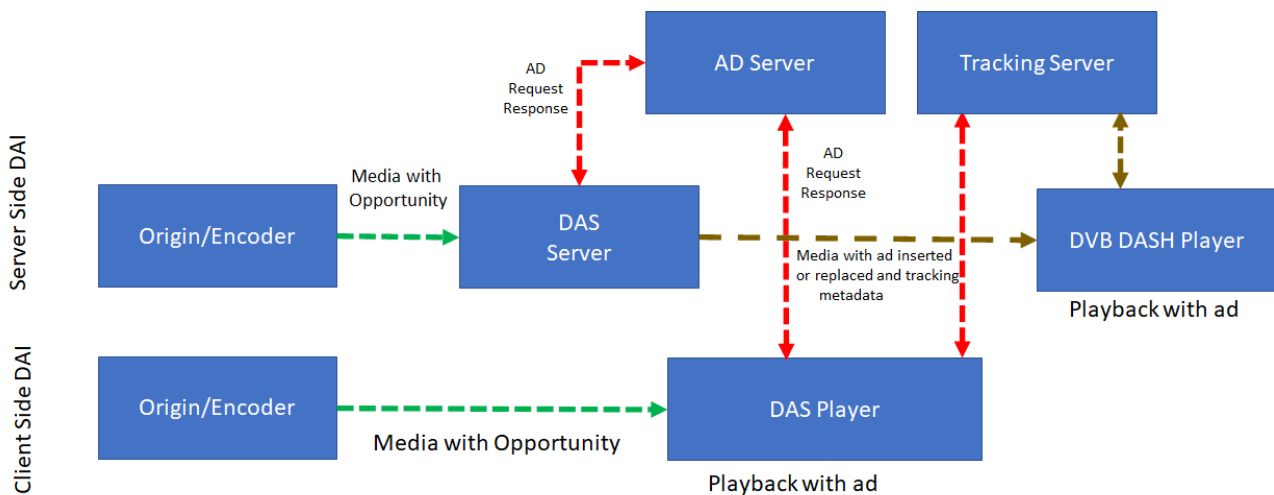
AD Server

Tracking Server

AD Request Response

Server Side DAI

Media with Opportunity

AD Request Response

Origin/Encoder

DAS Server

DVB DASH Player

Media with ad inserted or replaced and tracking metadata

Playback with ad

Client Side DAI

Origin/Encoder

DAS Player

Media with Opportunity

Playback with ad